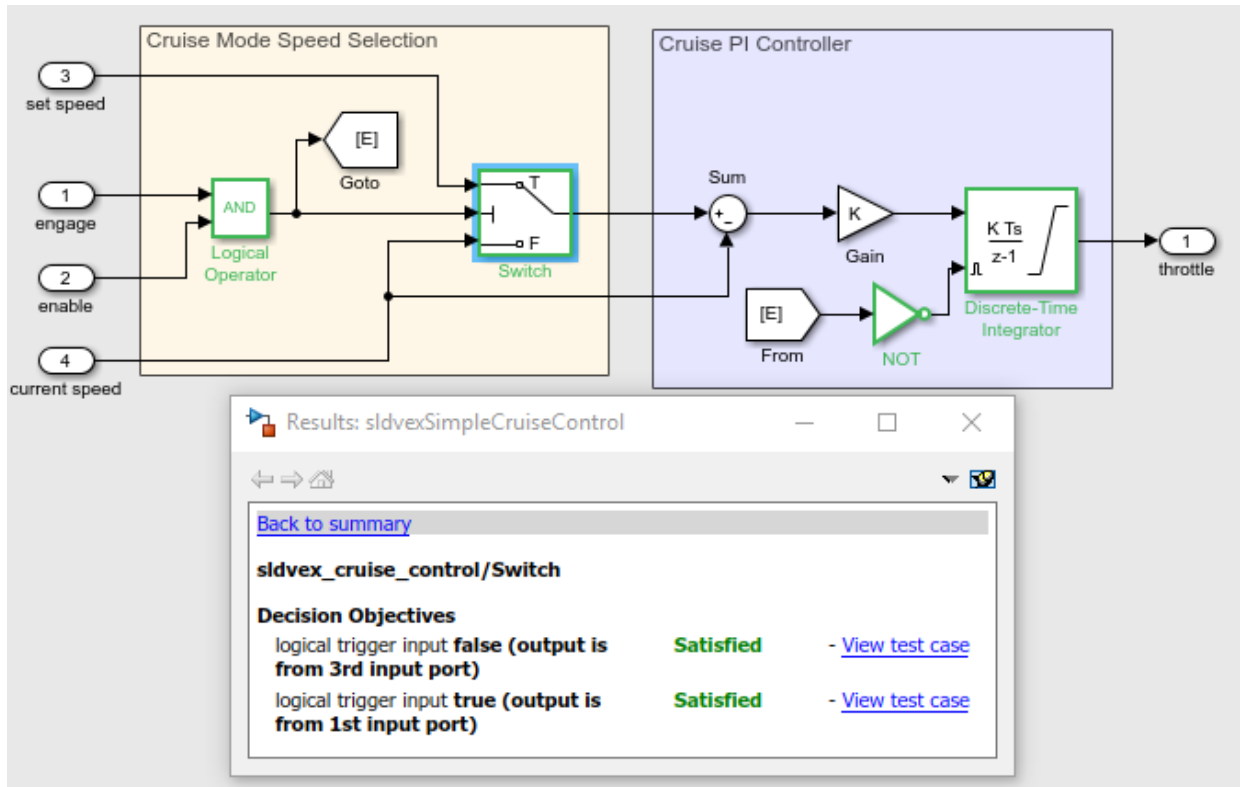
Cruise Mode Speed Selection

3
set speed

1
engage

2
enable

4
current speed

AND
Logical Operator

[E]
Goto

T
F
Switch

Cruise PI Controller

Sum
+
-

K
Gain

[E]
From

NOT

$\frac{K\ Ts}{z-1}$
Discrete-Time Integrator

1
throttle

Results: sldvexSimpleCruiseControl

Back to summary

sldvex_cruise_control/Switch

Decision Objectives

logical trigger input **false (output is from 3rd input port)** Satisfied - View test case

logical trigger input **true (output is from 1st input port)** Satisfied - View test case